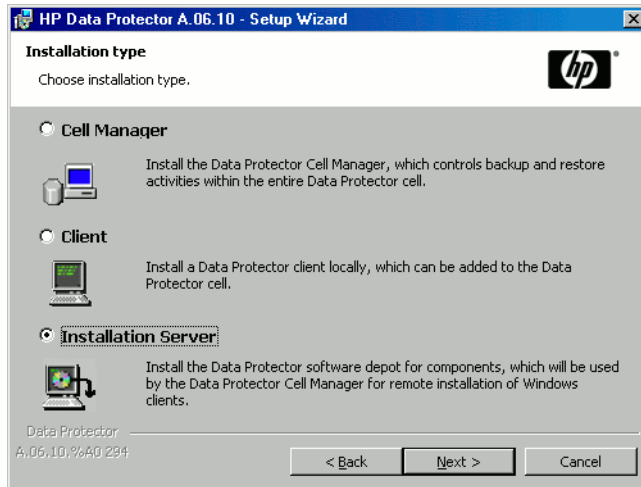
HP Data Protector A.06.10 - Setup Wizard

Installation type

Choose installation type.

Cell Manager

Install the Data Protector Cell Manager, which controls backup and restore activities within the entire Data Protector cell.

Client

Install a Data Protector client locally, which can be added to the Data Protector cell.

Installation Server

Install the Data Protector software depot for components, which will be used by the Data Protector Cell Manager for remote installation of Windows clients.

Data Protector
A.06.10.%A0 294

< Back
Next >
Cancel